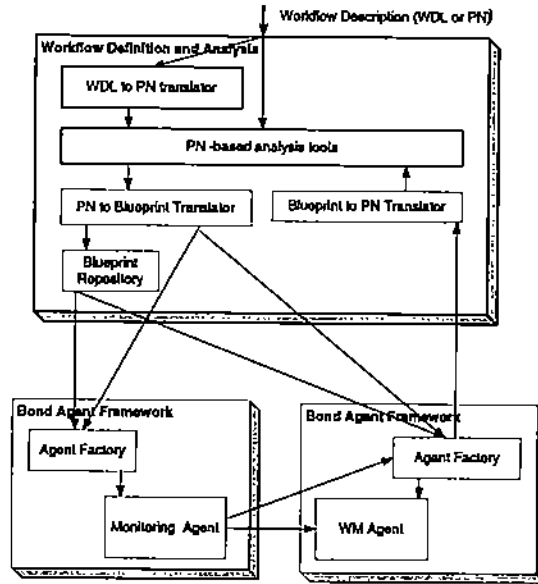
Workflow Description (WDL or PN)

Workflow Definition and Analysis

WDL to PN translator

PN-based analysis tools

PN to Blueprint Translator

Blueprint to PN Translator

Blueprint Repository

Bond Agent Framework

Agent Factory

Monitoring Agent

Bond Agent Framework

Agent Factory

WM Agent